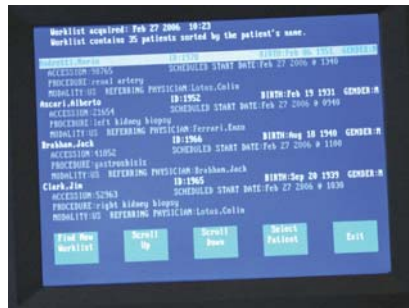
Worklist acquired: Feb 27 2006 @ 10:23
Worklist contains 35 patients sorted by the patient's name.

Andretti,Maria ID:1170 BIRTH:Feb 06 1951 GENDER:F
ACCESSION:98765 SCHEDULED START DATE:Feb 27 2006 @ 1340
PROCEDURE:renal artery
MODALITY:US REFERRING PHYSICIAN:Lotus,Colin
Ascari,Alberto ID:1952 BIRTH:Feb 19 1931 GENDER:M
ACCESSION:21654 SCHEDULED START DATE:Feb 27 2006 @ 0940
PROCEDURE:left kidney biopsy
MODALITY:US REFERRING PHYSICIAN:Ferrari,Enzo
Brabham,Jack ID:1966 BIRTH:Aug 18 1940 GENDER:M
ACCESSION:41052 SCHEDULED START DATE:Feb 27 2006 @ 1100
PROCEDURE:gastroshisis
MODALITY:US REFERRING PHYSICIAN:Brabham,Jack
Clark,Jim ID:1965 BIRTH:Sep 20 1939 GENDER:M
ACCESSION:52963 SCHEDULED START DATE:Feb 27 2006 @ 1030
PROCEDURE:right kidney biopsy
MODALITY:US REFERRING PHYSICIAN:Lotus,Colin

Find New Worklist
Scroll Up
Scroll Down
Select Patient
Exit